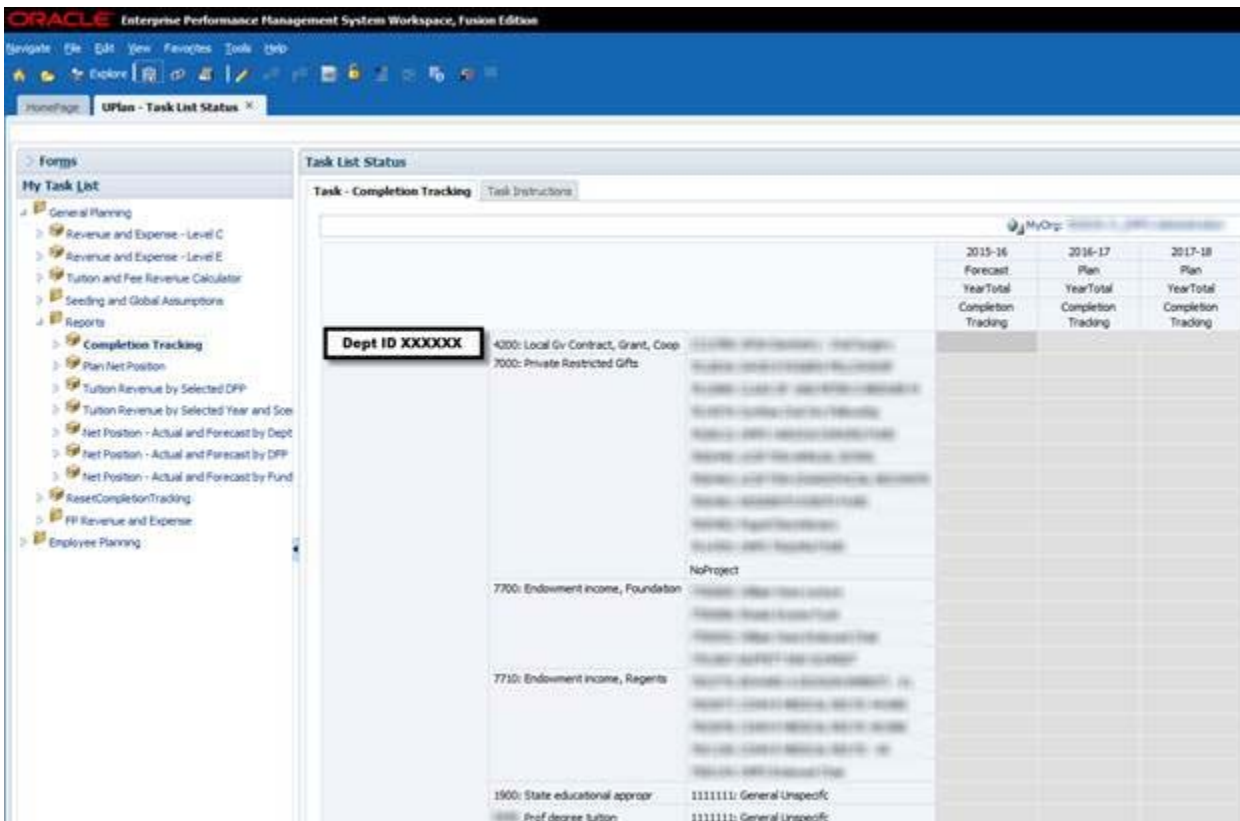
ORACLE Enterprise Performance Management System Workspace, Fusion Edition

Navigate File Edit View Favorites Tools Help

Explore

HomePage UPlan - Task List Status ×

Forms
My Task List
General Planning
Revenue and Expense - Level C
Revenue and Expense - Level E
Tuition and Fee Revenue Calculator
Seeding and Global Assumptions
Reports
Completion Tracking
Plan Net Position
Tuition Revenue by Selected DFP
Tuition Revenue by Selected Year and Scei
Net Position - Actual and Forecast by Dept
Net Position - Actual and Forecast by DFP
Net Position - Actual and Forecast by Fund
ResetCompletionTracking
FP Revenue and Expense
Employee Planning

Task List Status
Task - Completion Tracking Task Instructions

MyOrg: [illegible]

| | | | 2015-16 Forecast YearTotal Completion Tracking | 2016-17 Plan YearTotal Completion Tracking | 2017-18 Plan YearTotal Completion Tracking |
|---|---|---|---|---|---|
| Dept ID XXXXXX | 4200: Local Gv Contract, Grant, Coop | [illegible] | | | |
| | 7000: Private Restricted Gifts | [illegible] | | | |
| | | NoProject | | | |
| | 7700: Endowment income, Foundation | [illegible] | | | |
| | 7710: Endowment income, Regents | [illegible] | | | |
| | 1900: State educational appropr | 1111111: General Unspecific | | | |
| | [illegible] Prof degree tuition | 1111111: General Unspecific | | | |